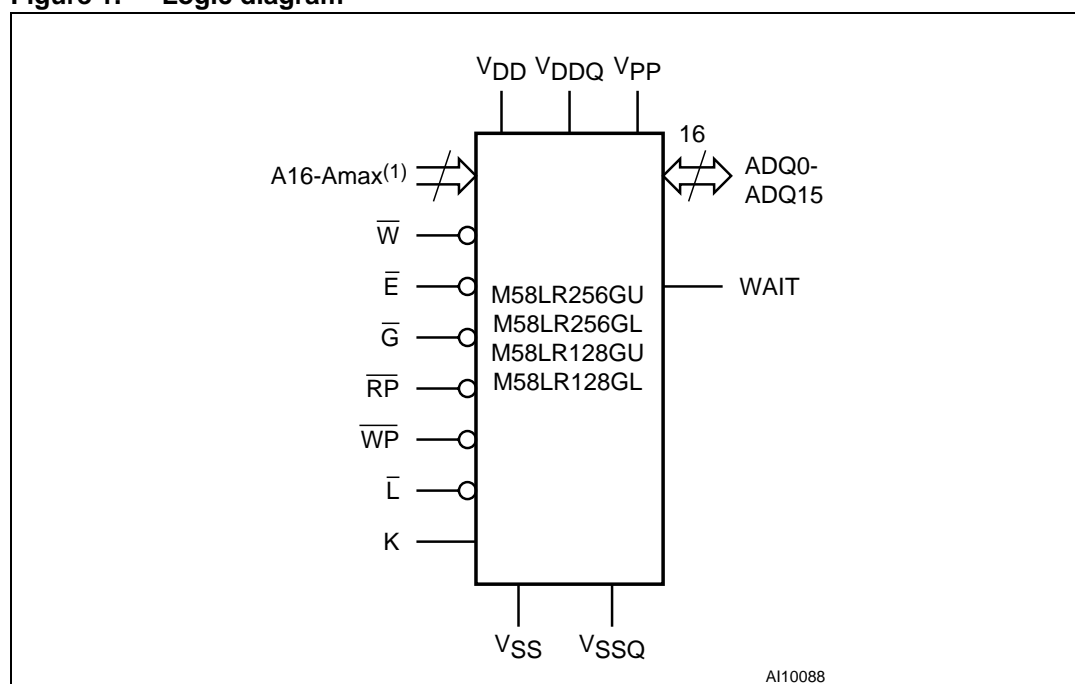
Figure 1. Logic diagram

$V_{DD}$ $V_{DDQ}$ $V_{PP}$

16

A16-Amax$^{(1)}$

ADQ0-ADQ15

$\overline{W}$

$\overline{E}$

$\overline{G}$

$\overline{RP}$

$\overline{WP}$

$\overline{L}$

K

M58LR256GU
M58LR256GL
M58LR128GU
M58LR128GL

WAIT

$V_{SS}$ $V_{SSQ}$

AI10088